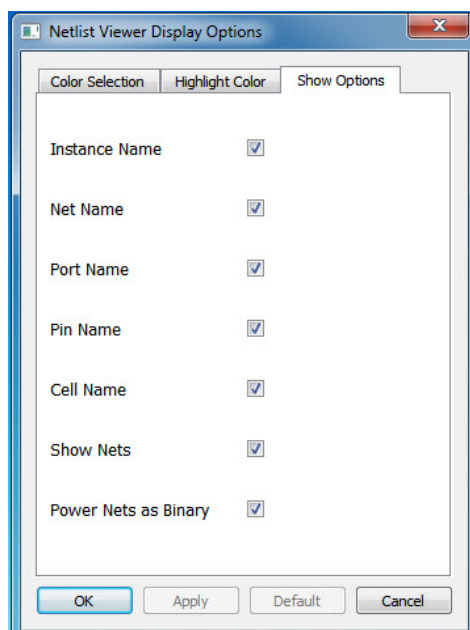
Netlist Viewer Display Options

Color Selection | Highlight Color | Show Options

Instance Name

Net Name

Port Name

Pin Name

Cell Name

Show Nets

Power Nets as Binary

OK | Apply | Default | Cancel